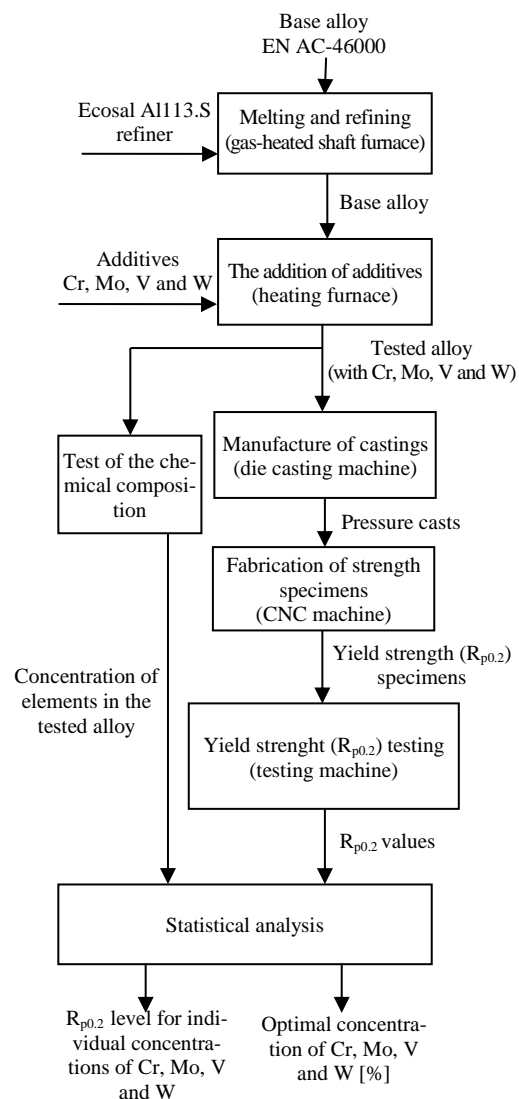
Base alloy EN AC-46000

Ecosal Al113.S refiner

Melting and refining (gas-heated shaft furnace)

Base alloy

Additives Cr, Mo, V and W

The addition of additives (heating furnace)

Tested alloy (with Cr, Mo, V and W)

Test of the chemical composition

Manufacture of castings (die casting machine)

Pressure casts

Fabrication of strength specimens (CNC machine)

Yield strength ($R_{p0.2}$) specimens

Concentration of elements in the tested alloy

Yield strenght ($R_{p0.2}$) testing (testing machine)

$R_{p0.2}$ values

Statistical analysis

$R_{p0.2}$ level for individual concentrations of Cr, Mo, V and W

Optimal concentration of Cr, Mo, V and W [%]